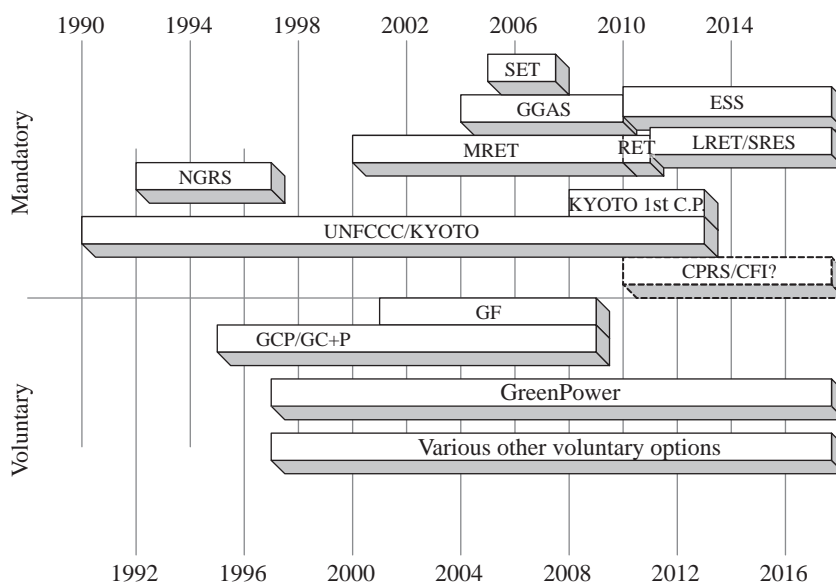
1990 1994 1998 2002 2006 2010 2014

Mandatory

SET
GGAS
ESS
MRET
RET
LRET/SRES
NGRS
KYOTO 1st C.P
UNFCCC/KYOTO
CPRS/CFI?

Voluntary

GF
GCP/GC+P
GreenPower
Various other voluntary options

1992 1996 2000 2004 2008 2012 2016